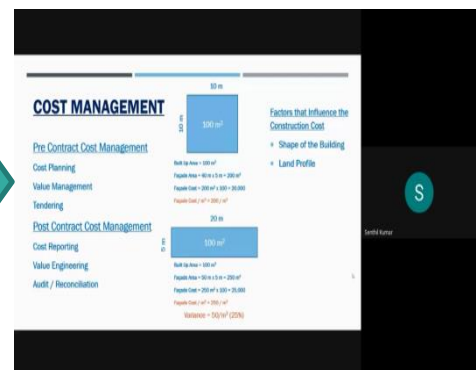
COST MANAGEMENT

Pre Contract Cost Management

Cost Planning

Value Management

Tendering

Post Contract Cost Management

Cost Reporting

Value Engineering

Audit / Reconciliation

10 m

10 m

100 m²

Built Up Area = 100 m²

Façade Area = 40 m x 5 m = 200 m²

Façade Cost = 200 m² x 100 = 20,000

Façade Cost / m² = 200 / m²

20 m

5 m

100 m²

Built Up Area = 100 m²

Façade Area = 50 m x 5 m = 250 m²

Façade Cost = 250 m² x 100 = 25,000

Façade Cost / m² = 250 / m²

Variance = 50/m² (25%)

Factors that Influence the Construction Cost

Shape of the Building

Land Profile

S

Senthil Kumar